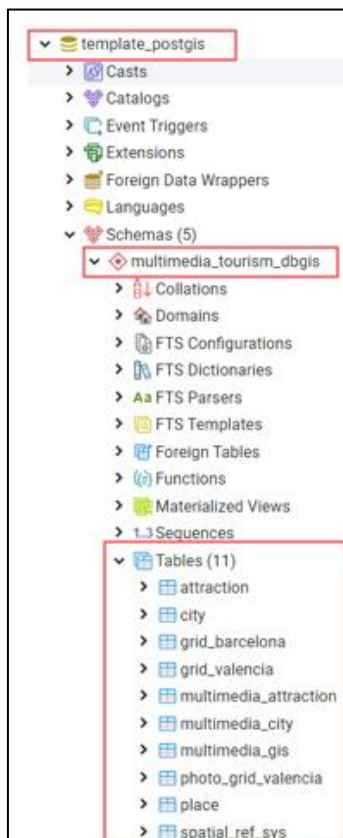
template_postgis
Casts
Catalogs
Event Triggers
Extensions
Foreign Data Wrappers
Languages
Schemas (5)
multimedia_tourism_dbgis
Collations
Domains
FTS Configurations
FTS Dictionaries
Aa FTS Parsers
FTS Templates
Foreign Tables
Functions
Materialized Views
1..3 Sequences
Tables (11)
attraction
city
grid_barcelona
grid_valencia
multimedia_attraction
multimedia_city
multimedia_gis
photo_grid_valencia
place
spatial_ref_sys